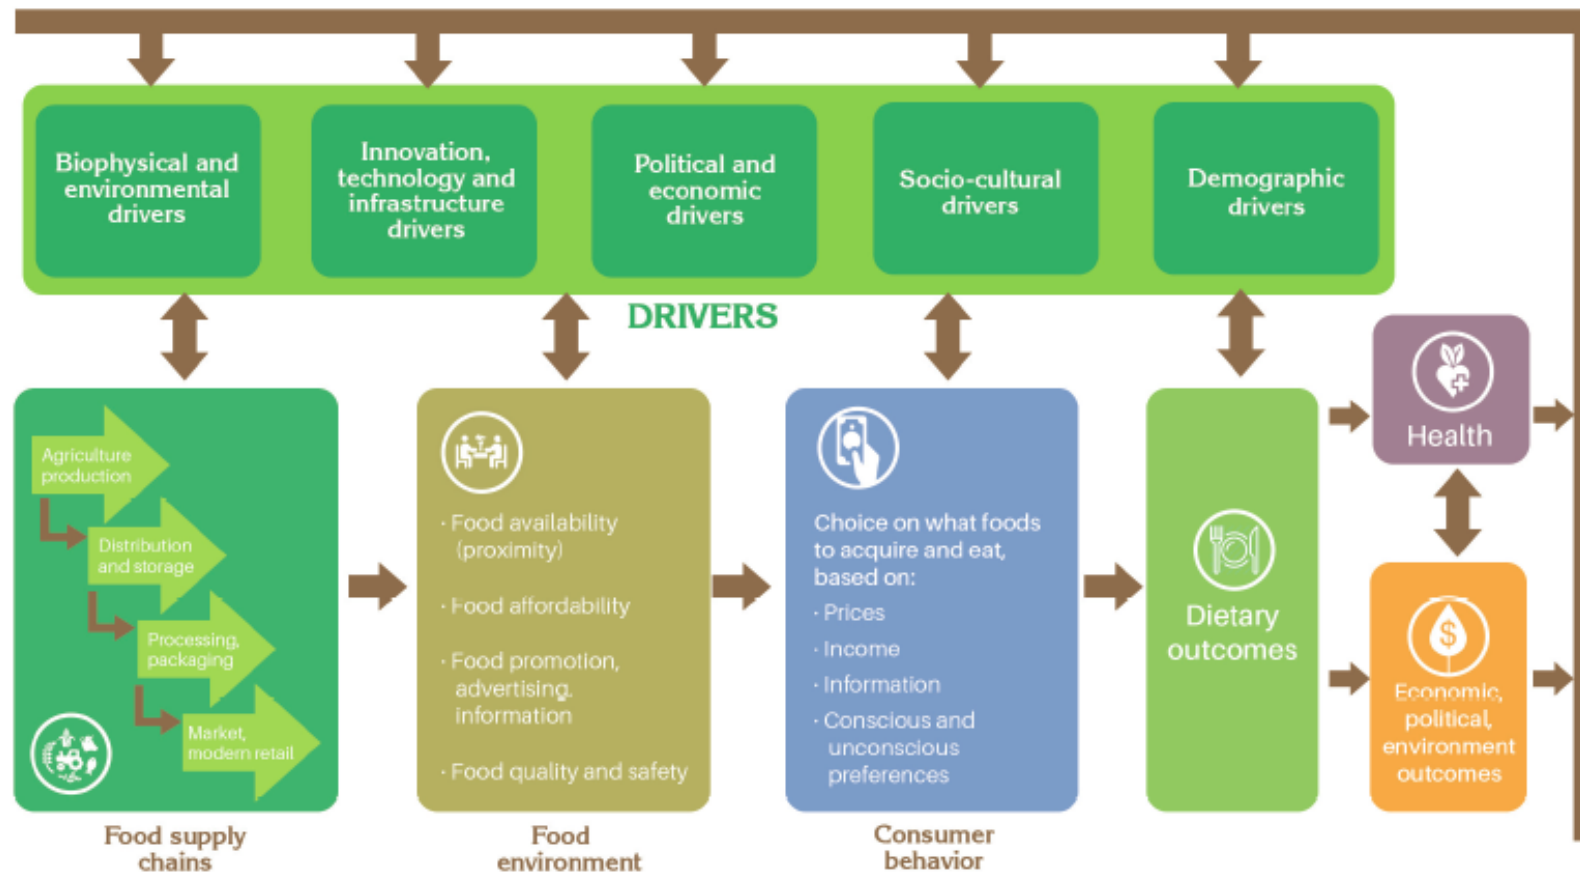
Biophysical and environmental drivers

Innovation, technology and infrastructure drivers

Political and economic drivers

Socio-cultural drivers

Demographic drivers

DRIVERS

Agriculture production

Distribution and storage

Processing, packaging

Market, modern retail

Food supply chains

· Food availability (proximity)

· Food affordability

· Food promotion, advertising, information

· Food quality and safety

Food environment

Choice on what foods to acquire and eat, based on:

· Prices

· Income

· Information

· Conscious and unconscious preferences

Consumer behavior

Dietary outcomes

Health

Economic, political, environment outcomes